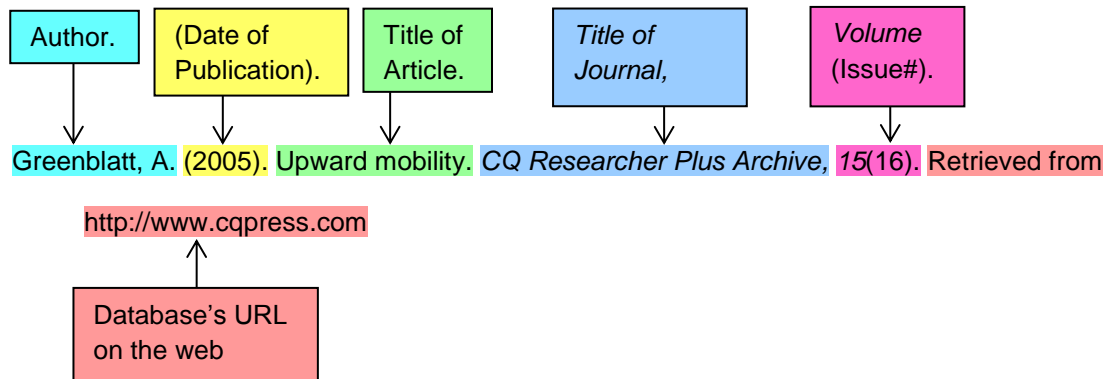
Author.

(Date of Publication).

Title of Article.

*Title of Journal,*

*Volume* (Issue#).

Greenblatt, A. (2005). Upward mobility. *CQ Researcher Plus Archive, 15*(16). Retrieved from http://www.cqpress.com

Database's URL on the web